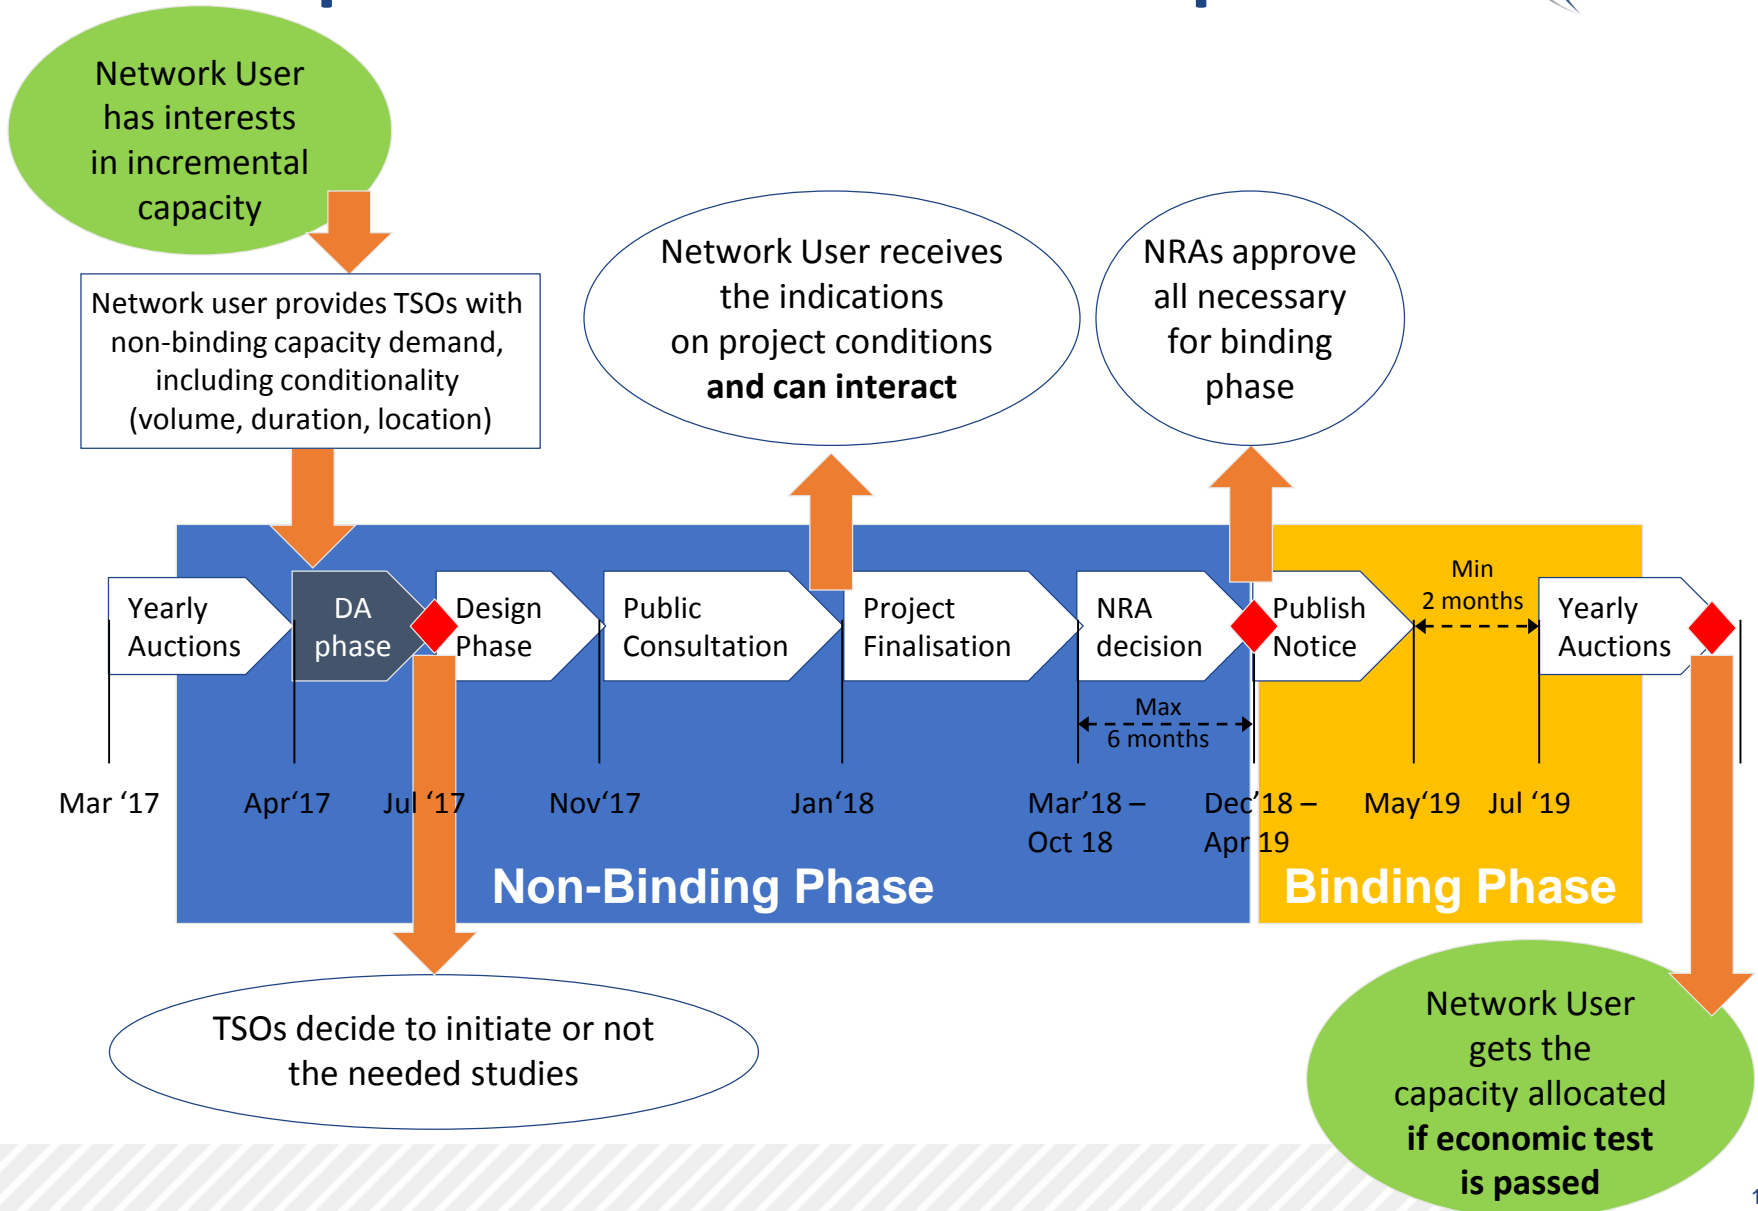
Network User has interests in incremental capacity

Network user provides TSOs with non-binding capacity demand, including conditionality (volume, duration, location)

Network User receives the indications on project conditions **and can interact**

NRAs approve all necessary for binding phase

Yearly Auctions

DA phase

Design Phase

Public Consultation

Project Finalisation

NRA decision

Publish Notice

Min 2 months

Yearly Auctions

Max 6 months

Mar ‘17

Apr‘17

Jul ‘17

Nov‘17

Jan‘18

Mar’18 – Oct 18

Dec’18 – Apr 19

May‘19

Jul ‘19

Non-Binding Phase

Binding Phase

TSOs decide to initiate or not the needed studies

Network User gets the capacity allocated **if economic test is passed**